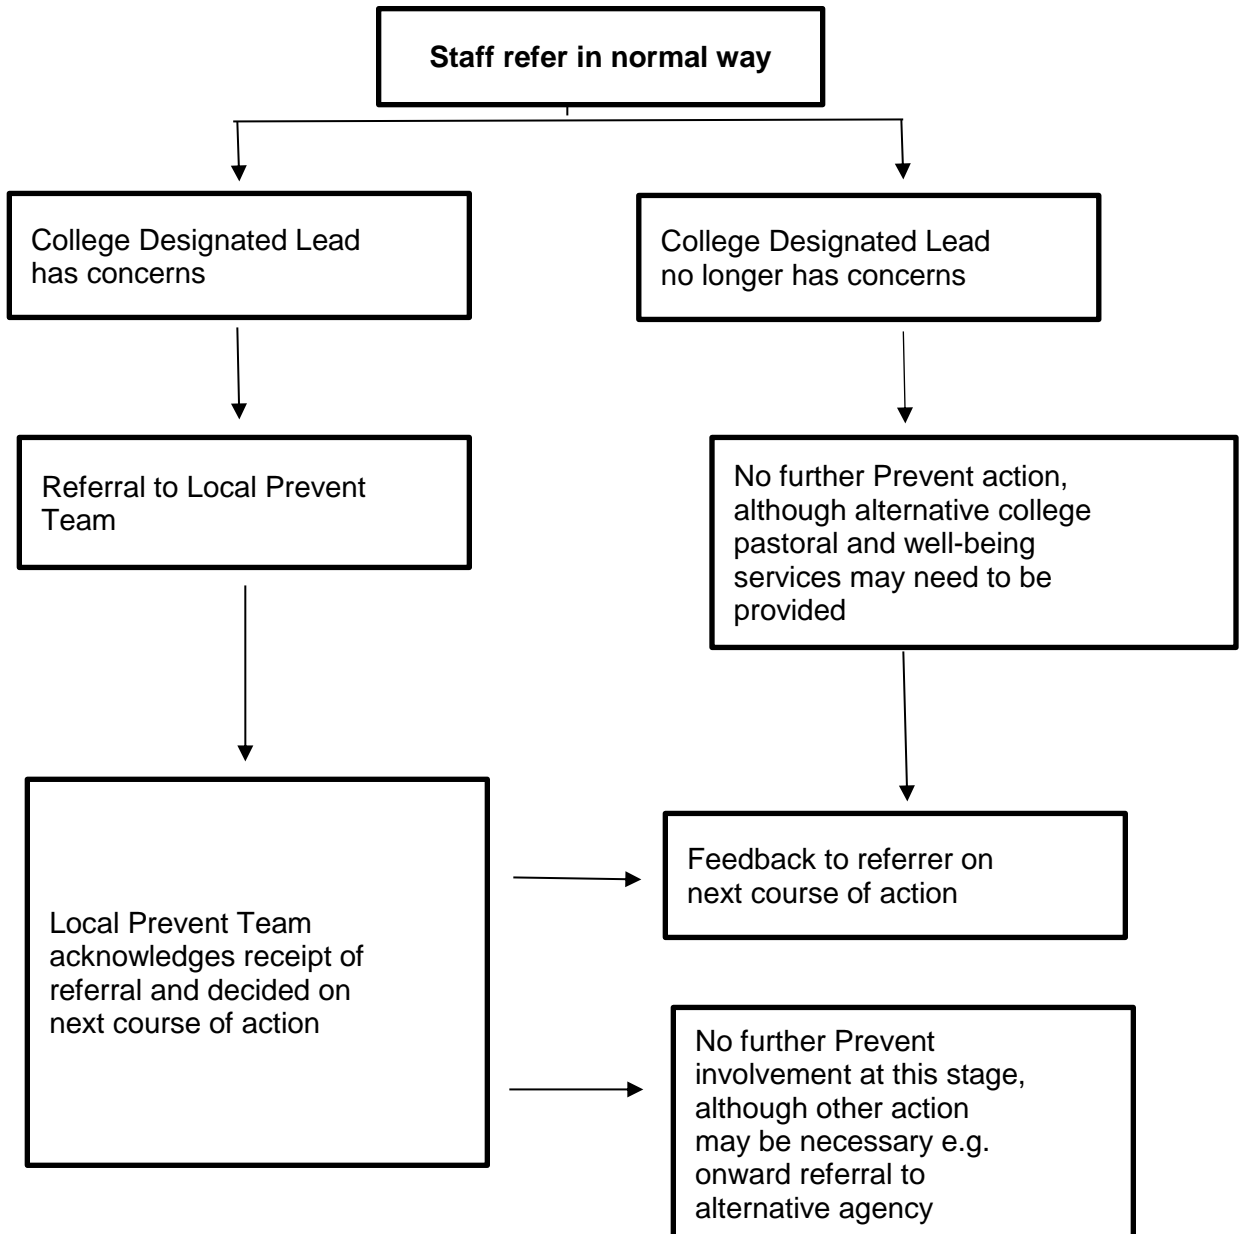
**Staff refer in normal way**

College Designated Lead has concerns

College Designated Lead no longer has concerns

Referral to Local Prevent Team

No further Prevent action, although alternative college pastoral and well-being services may need to be provided

Local Prevent Team acknowledges receipt of referral and decided on next course of action

Feedback to referrer on next course of action

No further Prevent involvement at this stage, although other action may be necessary e.g. onward referral to alternative agency